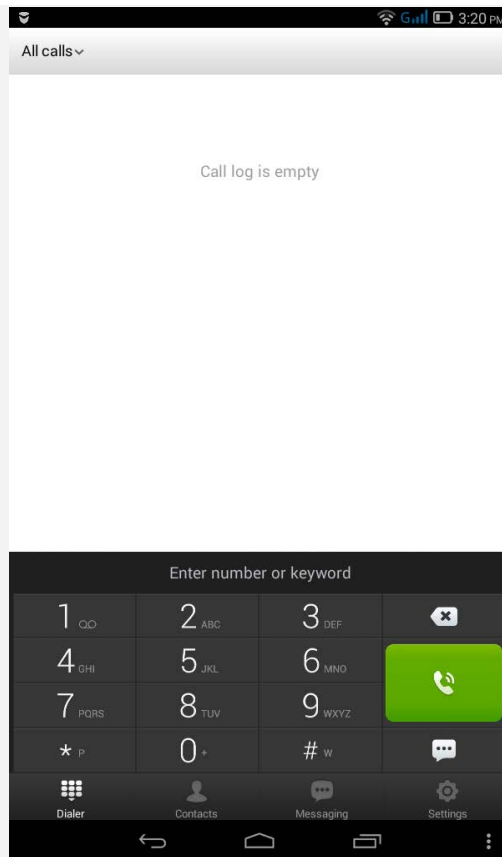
G 3:20 PM

All calls

Call log is empty

Enter number or keyword

| 1 | 2 ABC | 3 DEF |
|---|---|---|
| 4 GHI | 5 JKL | 6 MNO |
| 7 PQRS | 8 TUV | 9 WXYZ |
| * P | 0 + | # W |

Dialer
Contacts
Messaging
Settings